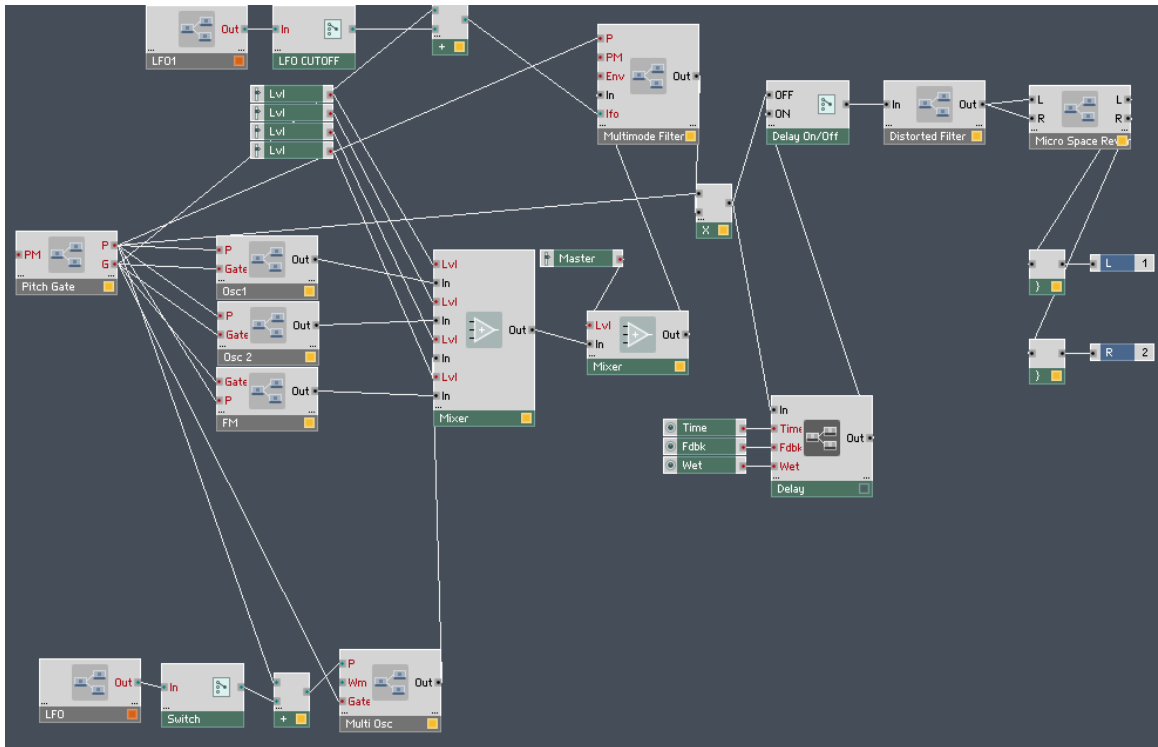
Out
LFO1
In
LFO CUTOFF
+
P
PM
Env
In
lfo
Out
Multimode Filter
OFF
ON
Delay On/Off
In
Out
Distorted Filter
L
R
L
R
Micro Space Rev
Lvl
Lvl
Lvl
Lvl
X
PM
P
G
Pitch Gate
P
Gate
Out
Osc1
P
Gate
Out
Osc 2
Gate
P
Out
FM
Lvl
In
Lvl
In
Lvl
In
Lvl
In
Out
Mixer
Master
Lvl
In
Out
Mixer
}
L 1
}
R 2
Time
Fdbk
Wet
In
Time
Fdbk
Wet
Out
Delay
Out
LFO
In
Switch
+
P
Wm
Gate
Out
Multi Osc